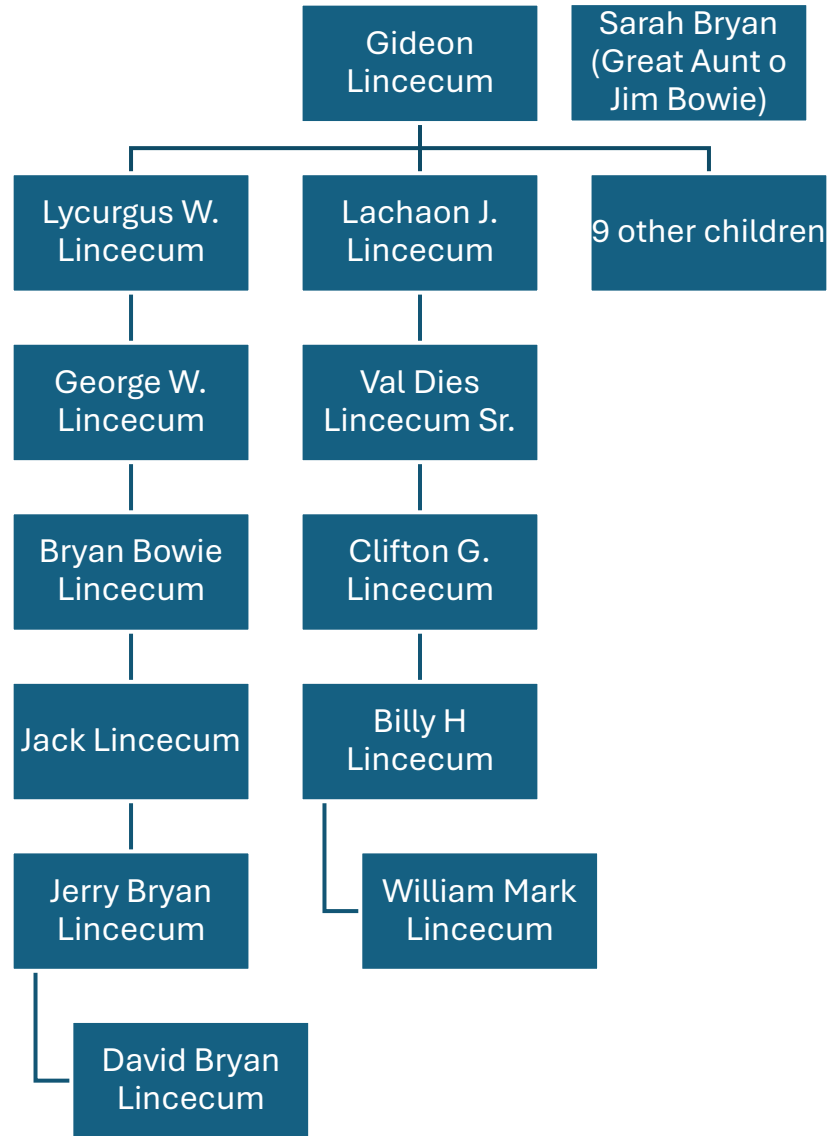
Gideon Lincecum

Sarah Bryan (Great Aunt o Jim Bowie)

Lycurgus W. Lincecum

Lachaon J. Lincecum

9 other children

George W. Lincecum

Val Dies Lincecum Sr.

Bryan Bowie Lincecum

Clifton G. Lincecum

Jack Lincecum

Billy H Lincecum

Jerry Bryan Lincecum

William Mark Lincecum

David Bryan Lincecum